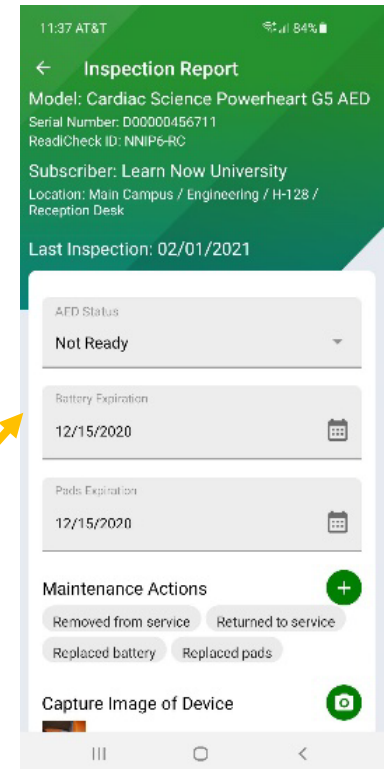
11:37 AT&T 84%

Inspection Report

Model: Cardiac Science Powerheart G5 AED
Serial Number: D00000456711
ReadiCheck ID: NNIP6-RC

Subscriber: Learn Now University
Location: Main Campus / Engineering / H-128 / Reception Desk

Last Inspection: 02/01/2021

AED Status
Not Ready

Battery Expiration
12/15/2020

Pads Expiration
12/15/2020

Maintenance Actions

Removed from service
Returned to service
Replaced battery
Replaced pads

Capture Image of Device